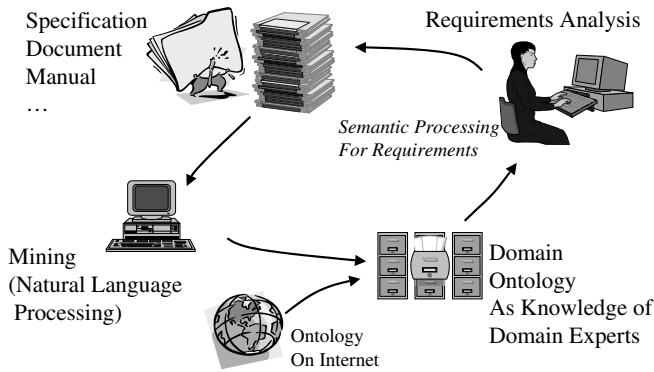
Specification
Document
Manual
…

Requirements Analysis

Semantic Processing
For Requirements

Mining
(Natural Language
Processing)

Domain
Ontology
As Knowledge of
Domain Experts

Ontology
On Internet